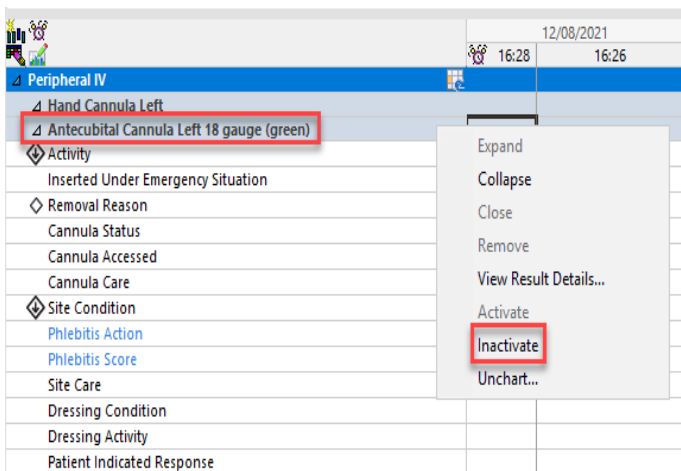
12/08/2021
16:28 16:26

⊿ Peripheral IV
⊿ Hand Cannula Left
⊿ Antecubital Cannula Left 18 gauge (green)
Activity
Inserted Under Emergency Situation
Removal Reason
Cannula Status
Cannula Accessed
Cannula Care
Site Condition
Phlebitis Action
Phlebitis Score
Site Care
Dressing Condition
Dressing Activity
Patient Indicated Response

Expand
Collapse
Close
Remove
View Result Details...
Activate
Inactivate
Unchart...